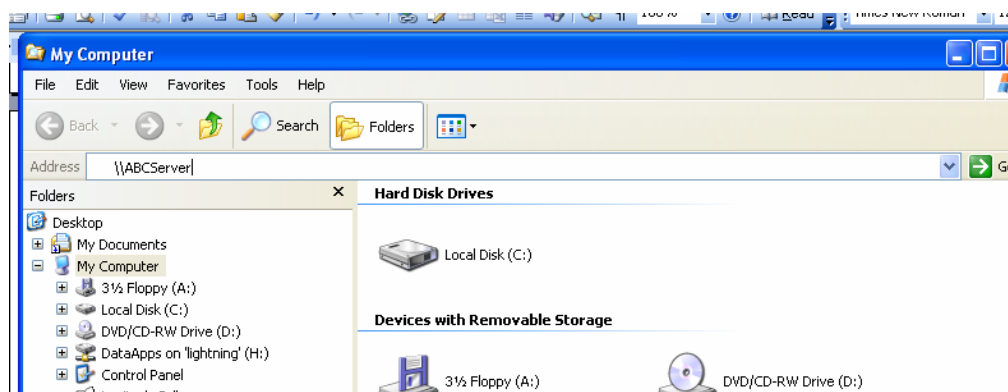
100% Read Times New Roman

My Computer

File Edit View Favorites Tools Help

Back Search Folders

Address \\ABCServer

Go

Folders

Desktop
My Documents
My Computer
3½ Floppy (A:)
Local Disk (C:)
DVD/CD-RW Drive (D:)
DataApps on 'lightning' (H:)
Control Panel

Hard Disk Drives

Local Disk (C:)

Devices with Removable Storage

3½ Floppy (A:)

DVD/CD-RW Drive (D:)